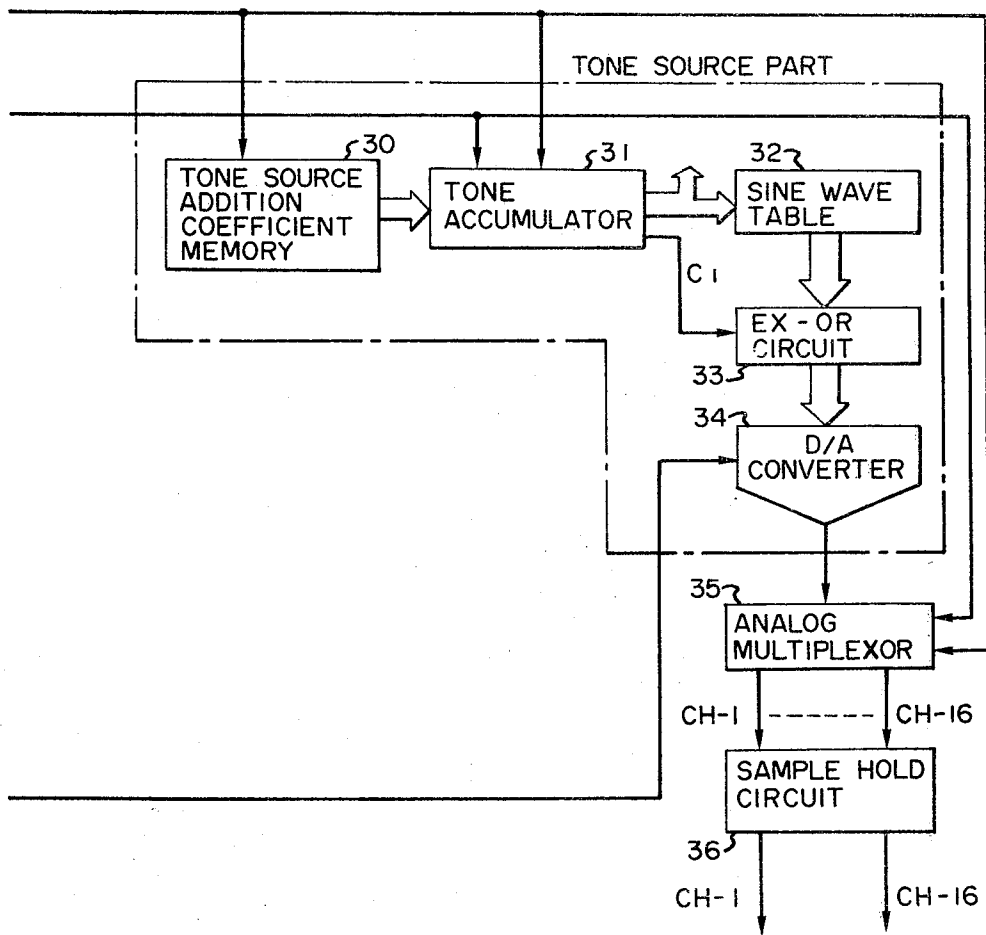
TONE SOURCE PART

30
TONE SOURCE ADDITION COEFFICIENT MEMORY

31
TONE ACCUMULATOR

32
SINE WAVE TABLE

C1

EX-OR CIRCUIT
33

34
D/A CONVERTER

35
ANALOG MULTIPLEXOR

CH-1
CH-16

SAMPLE HOLD CIRCUIT
36

CH-1
CH-16